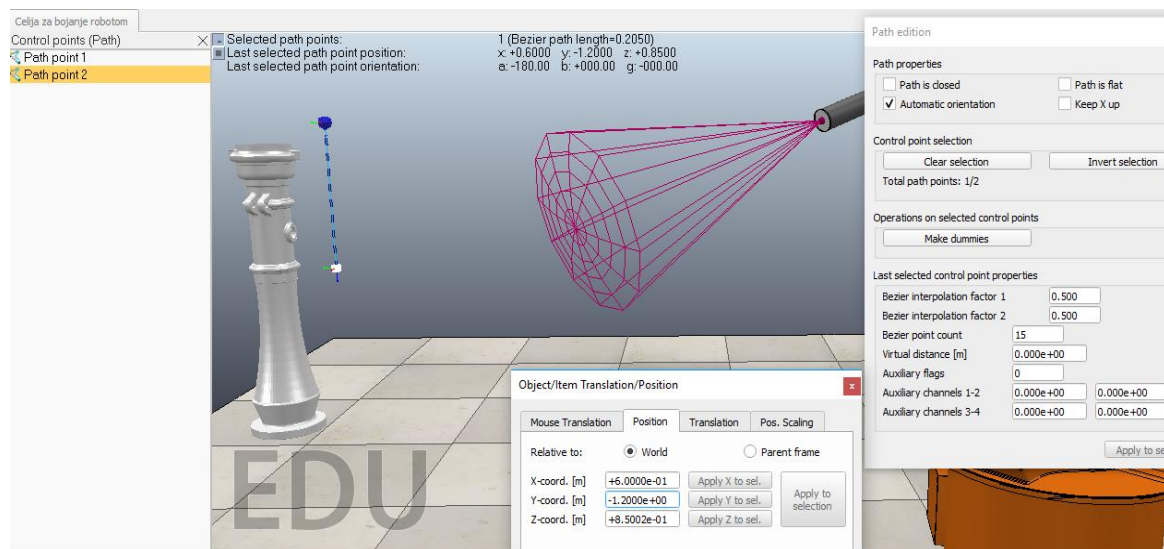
Celija za bojanje robotom

Control points (Path)
Path point 1
Path point 2

Selected path points: 1 (Bezier path length=0.2050)
Last selected path point position: x: +0.6000 y: -1.2000 z: +0.8500
Last selected path point orientation: a: -180.00 b: +000.00 g: -000.00

EDU

Path edition

Path properties
Path is closed
Path is flat
Automatic orientation
Keep X up

Control point selection
Clear selection
Invert selection
Total path points: 1/2

Operations on selected control points
Make dummies

Last selected control point properties
| | | |
|---|---|---|
| Bezier interpolation factor 1 | 0.500 | |
| Bezier interpolation factor 2 | 0.500 | |
| Bezier point count | 15 | |
| Virtual distance [m] | 0.000e+00 | |
| Auxiliary flags | 0 | |
| Auxiliary channels 1-2 | 0.000e+00 | 0.000e+00 |
| Auxiliary channels 3-4 | 0.000e+00 | 0.000e+00 |

Apply to se

Object/Item Translation/Position
x
Mouse Translation
Position
Translation
Pos. Scaling

Relative to: World Parent frame

| | | |
|---|---|---|
| X-coord. [m] | +6.0000e-01 | Apply X to sel. |
| Y-coord. [m] | -1.2000e+00 | Apply Y to sel. |
| Z-coord. [m] | +8.5002e-01 | Apply Z to sel. |

Apply to selection